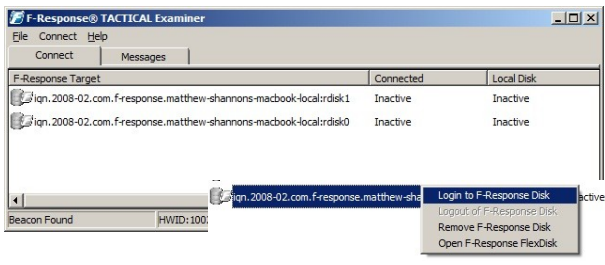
F-Response® TACTICAL Examiner

File Connect Help

Connect | Messages

| F-Response Target | Connected | Local Disk |
|---|---|---|
| iqn.2008-02.com.f-response.matthew-shannons-macbook-local:rdisk1 | Inactive | Inactive |
| iqn.2008-02.com.f-response.matthew-shannons-macbook-local:rdisk0 | Inactive | Inactive |

iqn.2008-02.com.f-response.matthew-sha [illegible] active

Login to F-Response Disk
Logout of F-Response Disk
Remove F-Response Disk
Open F-Response FlexDisk

Beacon Found | HWID:100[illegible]